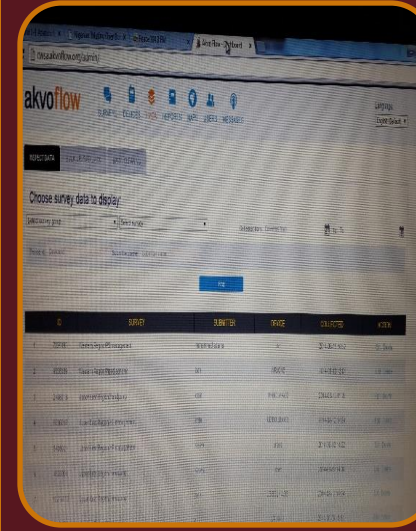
akvoflow

SURVEYS DEVICES DATA REPORTS MAPS USERS MESSAGES

Language:

English (Default)

INSPECT DATA

Choose survey data to display:

Select survey group

Select survey

Find

ID

SURVEY

SUBMITTER

DEVICE

COLLECTED

ACTION

1

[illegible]

2

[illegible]

3

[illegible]

4

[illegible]

5

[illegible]

6

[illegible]

7

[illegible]